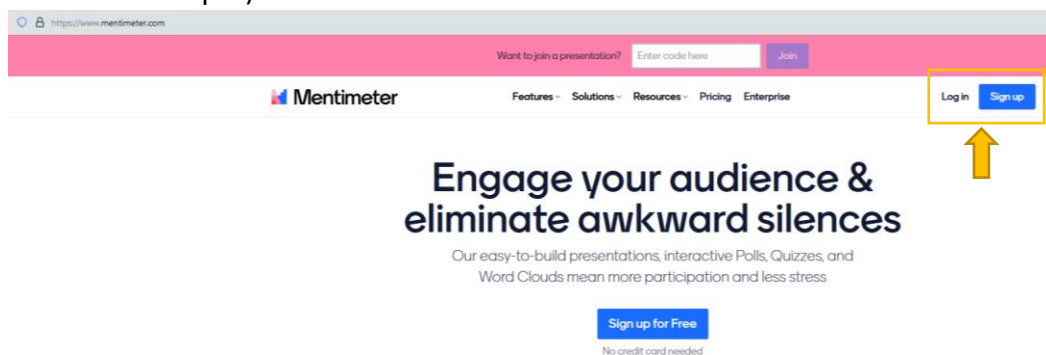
https://www.mentimeter.com

Want to join a presentation? Enter code here Join

Mentimeter

Features Solutions Resources Pricing Enterprise

Log in Sign up

Engage your audience & eliminate awkward silences

Our easy-to-build presentations, interactive Polls, Quizzes, and Word Clouds mean more participation and less stress

Sign up for Free

No credit card needed